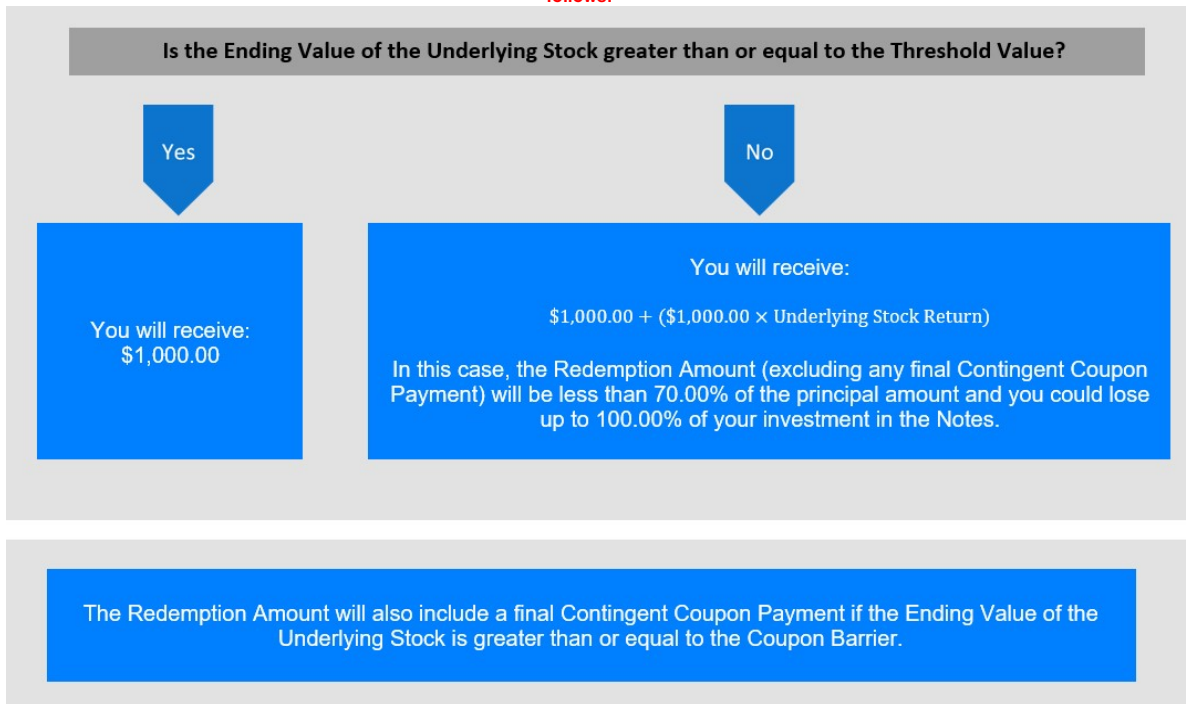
follows:

Is the Ending Value of the Underlying Stock greater than or equal to the Threshold Value?

Yes

No

You will receive: \$1,000.00

You will receive:

$\$1{,}000.00 + (\$1{,}000.00 \times \text{Underlying Stock Return})$

In this case, the Redemption Amount (excluding any final Contingent Coupon Payment) will be less than 70.00% of the principal amount and you could lose up to 100.00% of your investment in the Notes.

The Redemption Amount will also include a final Contingent Coupon Payment if the Ending Value of the Underlying Stock is greater than or equal to the Coupon Barrier.